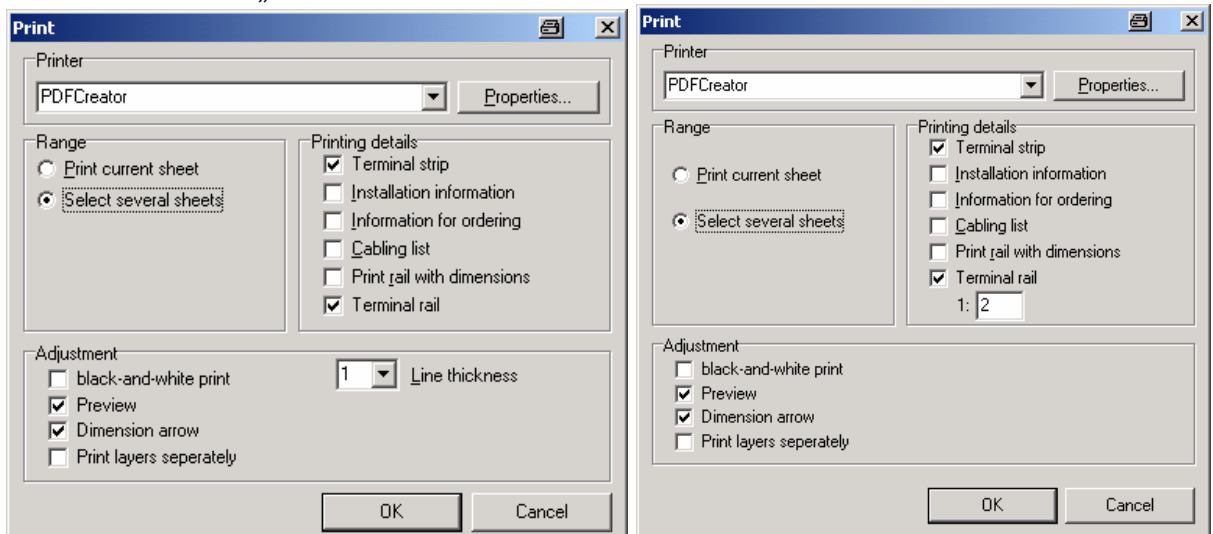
Print

Printer
PDFCreator
Properties...

Range
Print current sheet
Select several sheets

Printing details
Terminal strip
Installation information
Information for ordering
Cabling list
Print rail with dimensions
Terminal rail

Adjustment
black-and-white print
Preview
Dimension arrow
Print layers seperately
1 Line thickness

OK
Cancel

Print

Printer
PDFCreator
Properties...

Range
Print current sheet
Select several sheets

Printing details
Terminal strip
Installation information
Information for ordering
Cabling list
Print rail with dimensions
Terminal rail
1: 2

Adjustment
black-and-white print
Preview
Dimension arrow
Print layers seperately

OK
Cancel